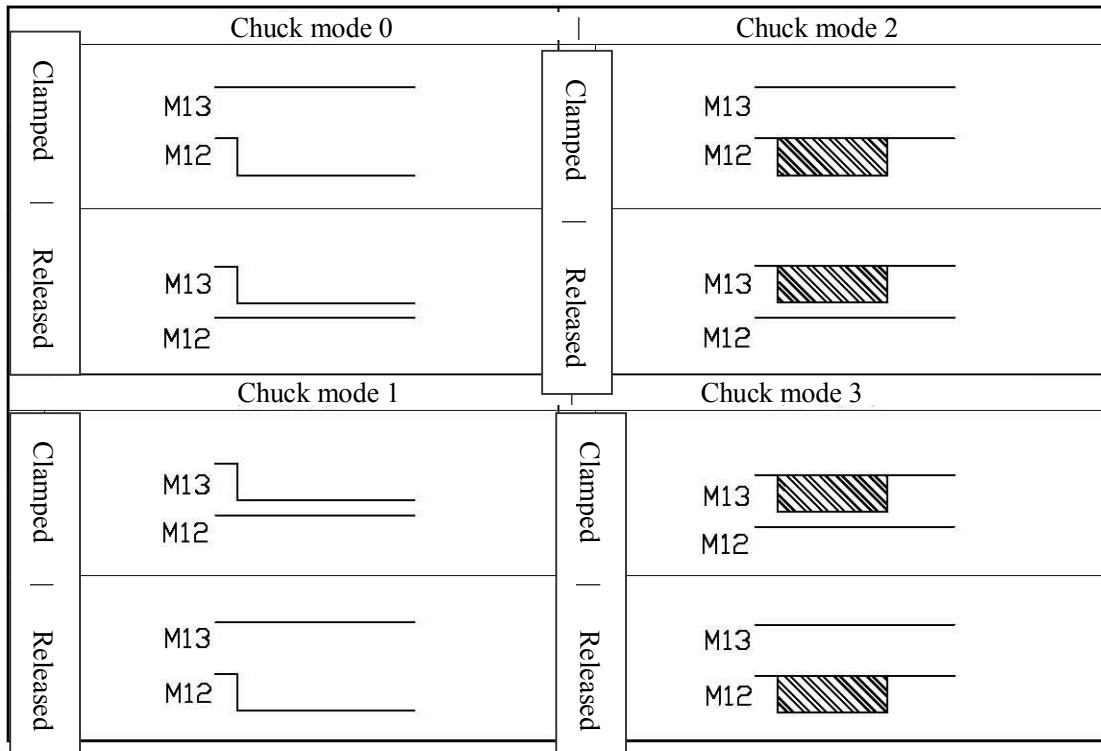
Chuck mode 0

Clamped — Released

M13
M12

M13
M12

Chuck mode 2

Clamped — Released

M13
M12

M13
M12

Chuck mode 1

Clamped — Released

M13
M12

M13
M12

Chuck mode 3

Clamped — Released

M13
M12

M13
M12